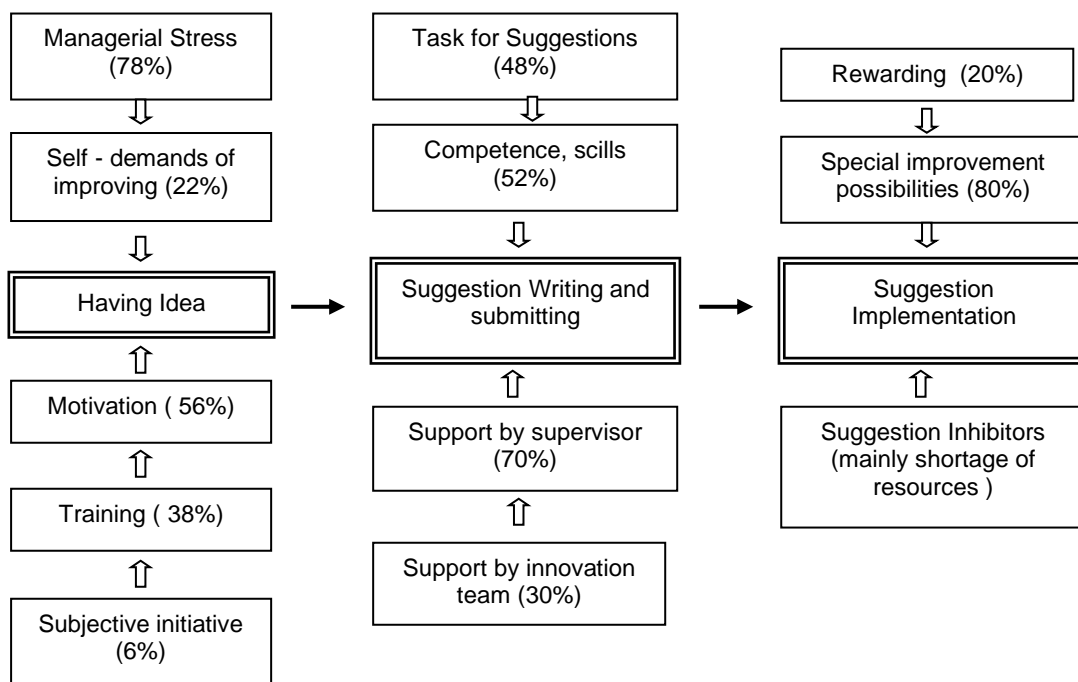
Managerial Stress (78%)

Self - demands of improving (22%)

Having Idea

Motivation ( 56%)

Training ( 38%)

Subjective initiative (6%)

Task for Suggestions (48%)

Competence, scills (52%)

Suggestion Writing and submitting

Support by supervisor (70%)

Support by innovation team (30%)

Rewarding (20%)

Special improvement possibilities (80%)

Suggestion Implementation

Suggestion Inhibitors (mainly shortage of resources )